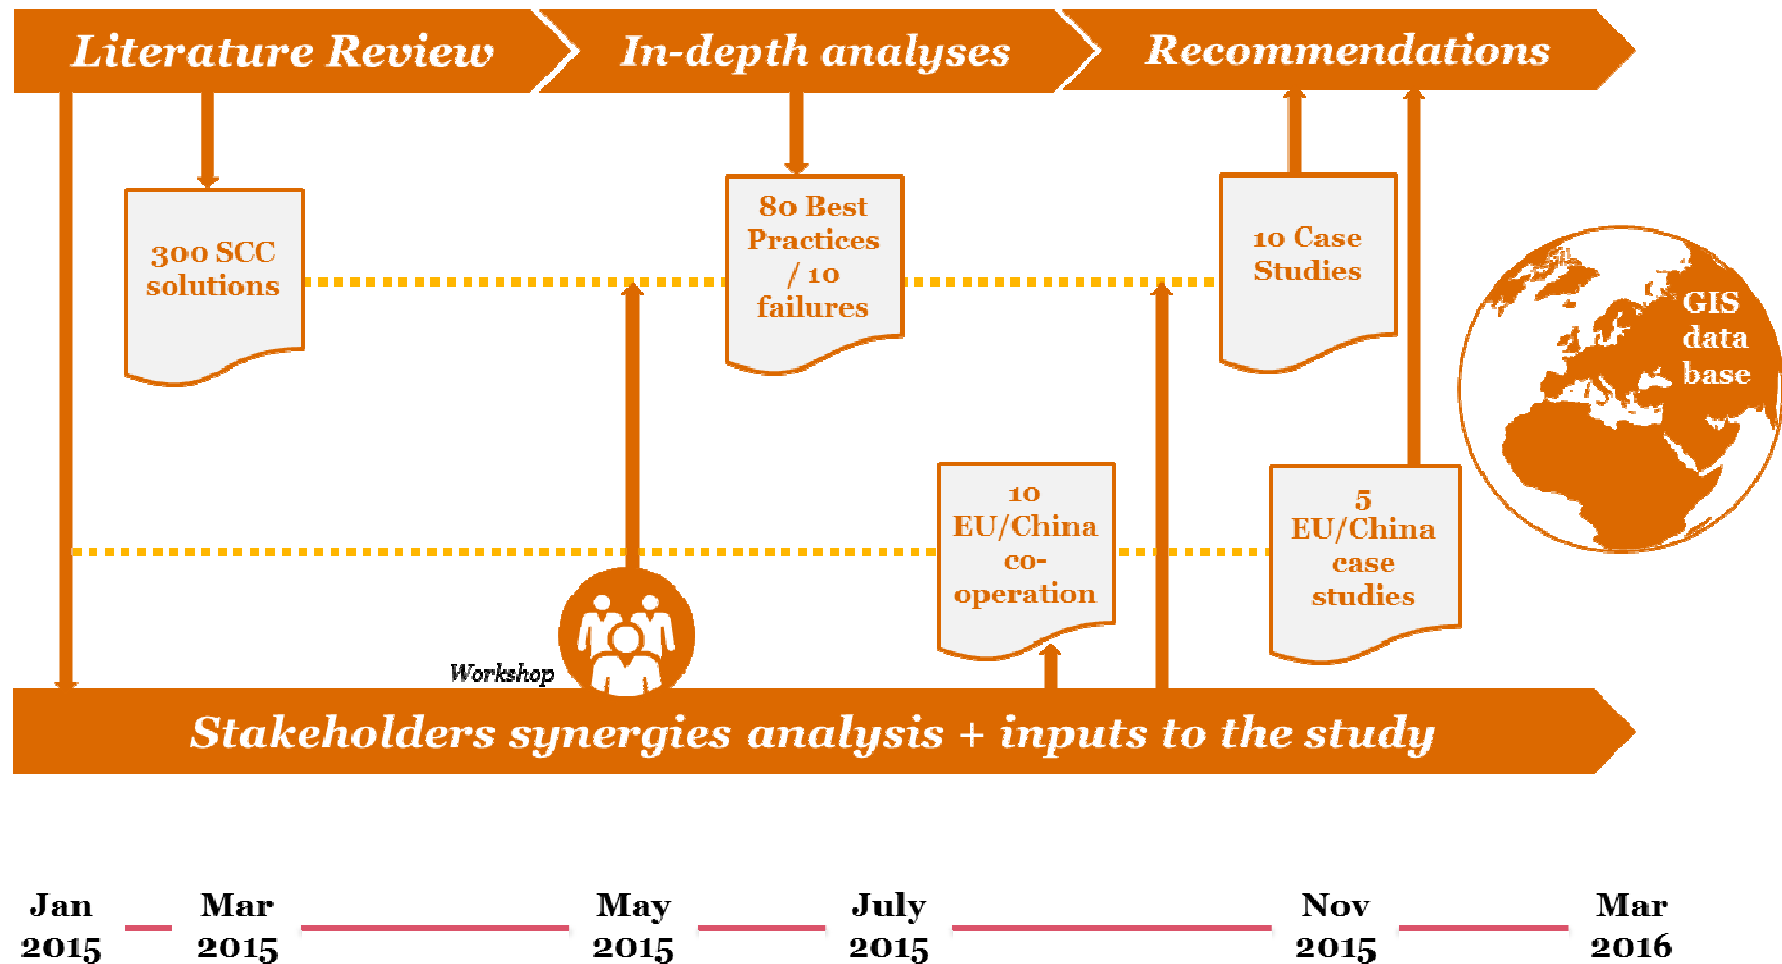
Literature Review

In-depth analyses

Recommendations

300 SCC solutions

80 Best Practices / 10 failures

10 Case Studies

GIS data base

10 EU/China co-operation

5 EU/China case studies

Workshop

Stakeholders synergies analysis + inputs to the study

Jan 2015

Mar 2015

May 2015

July 2015

Nov 2015

Mar 2016